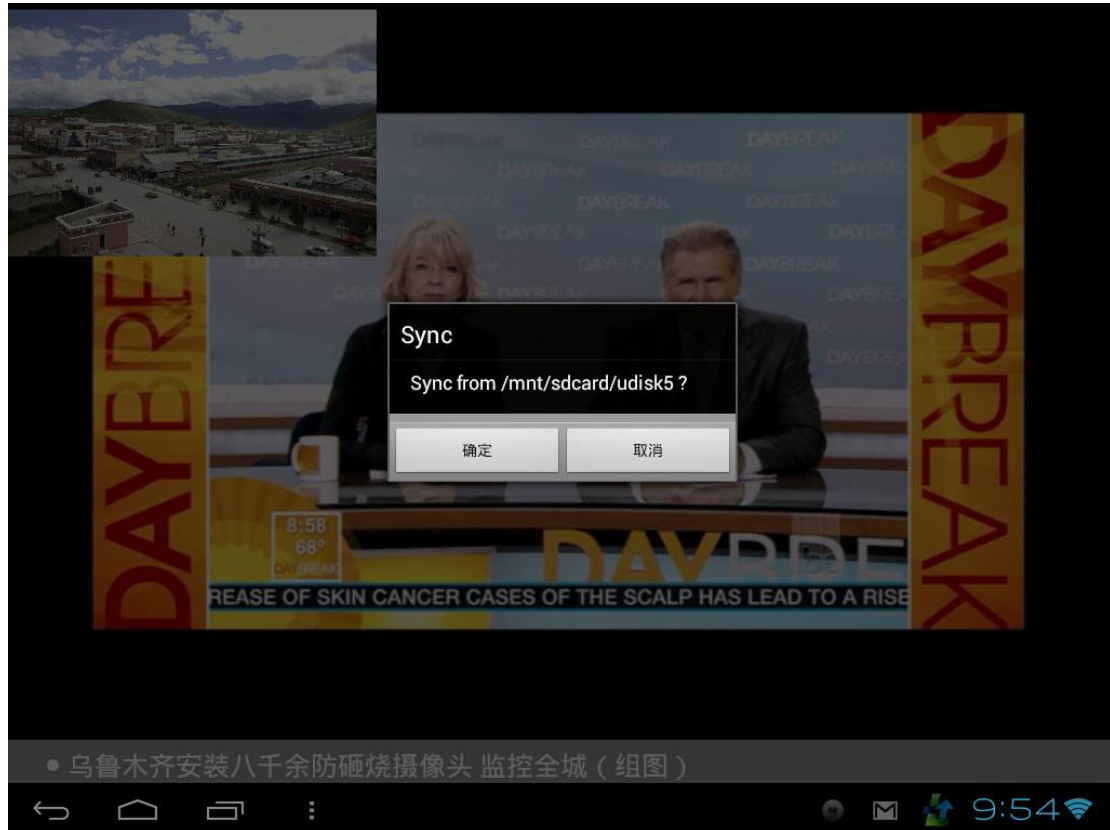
DAYBREAK DAYBREAK DAYBREAK DAYBREAK DAYBREAK DAYBREAK DAYBREAK

DAYBRE

DAYBREAK

Sync

Sync from /mnt/sdcard/udisk5 ?

确定

取消

8:58
68°
DAYBREAK

DAYBRE

REASE OF SKIN CANCER CASES OF THE SCALP HAS LEAD TO A RISE

● 乌鲁木齐安装八千余防砸烧摄像头 监控全城（组图）

9:54